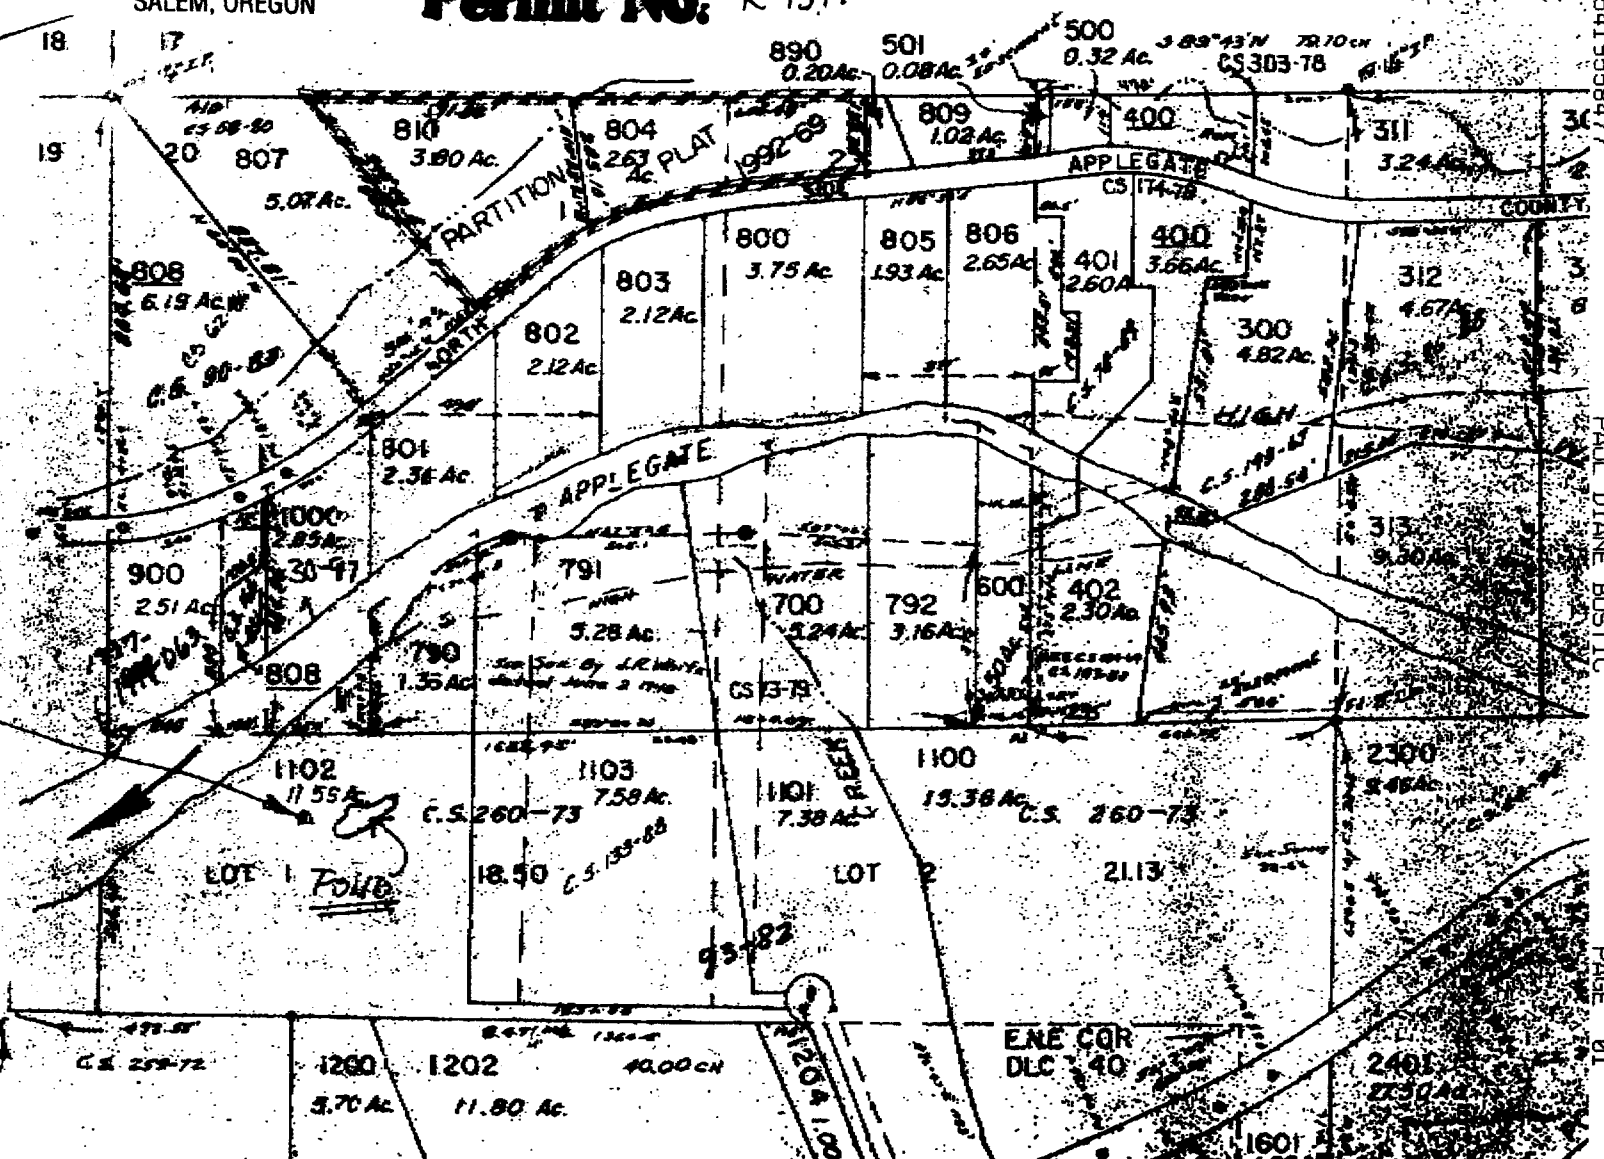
SALEM, OREGON

Permit No. R 15...

18 17
19 20

890
0.20Ac.
501
0.08Ac.
500
0.32 Ac.
CS 303-78

807
5.07 Ac.
810
3.80 Ac.
804
2.63 Ac.
PARTITION
PLAT
1992-69
809
1.02 Ac.
400
311
3.24 Ac.
APPLEGATE
CS 174-78
COUNTY

808
6.19 Ac.
C.S. 90-83
NORTH
800
3.75 Ac.
803
2.12 Ac.
802
2.12 Ac.
805
1.93 Ac.
806
2.65 Ac.
401
2.60 Ac.
400
3.66 Ac.
312
4.67 Ac.
300
4.82 Ac.

HIGH
801
2.36 Ac.
APPLEGATE
1000
2.85 Ac.
30-97
900
2.51 Ac.
791
5.28 Ac.
700
5.24 Ac.
792
3.16 Ac.
600
402
2.30 Ac.
313
9.30 Ac.
808
790
1.35 Ac.
CS 13-79

1102
11.55 Ac.
C.S. 260-73
1103
7.58 Ac.
1101
7.38 Ac.
CREEK
1100
15.36 Ac.
C.S. 260-73
2300
LOT 1 Pond
18.50
C.S. 135-88
LOT 2
21.13
93-82

C.S. 259-72
1200
5.70 Ac.
1202
11.80 Ac.
40.00 CH
E.N.E. COR
DLC 40
2401
1601